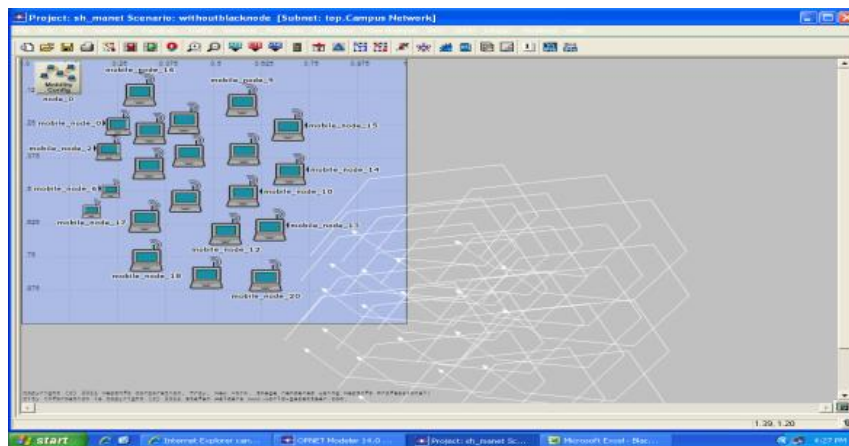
Project: sh_manet Scenario: withoutblacknode [Subnet: top.Campus Network]

Mobility Config
node_0
mobile_node_16
mobile_node_9
mobile_node_0
mobile_node_15
mobile_node_2
mobile_node_14
mobile_node_6
mobile_node_10
mobile_node_17
mobile_node_11
mobile_node_12
mobile_node_18
mobile_node_20

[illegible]

1.39, 1.20

start
Internet Explorer can...
OPNET Modeler 14.0...
Project: sh_manet Sc...
Microsoft Excel - Bac...
4:27 PM